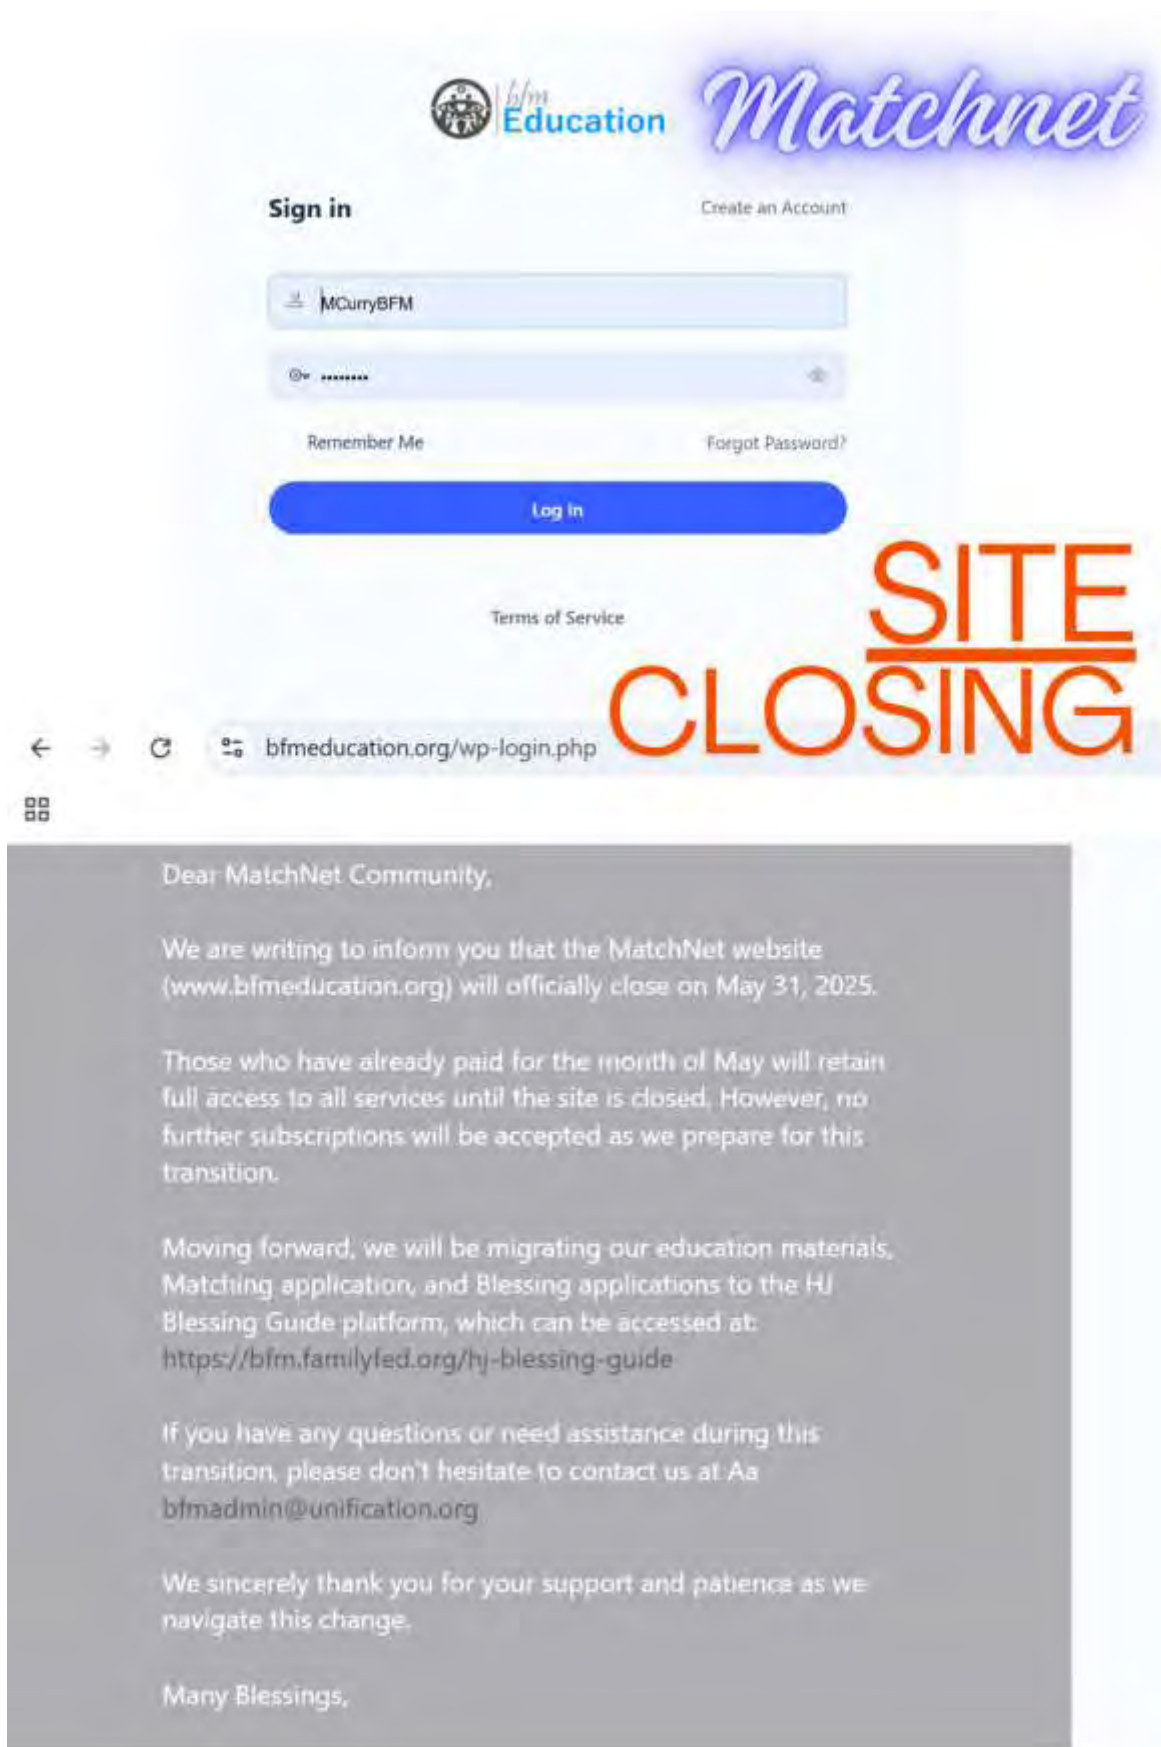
bfm Education

Matchnet

Sign in

Create an Account

MCurryBFM

••••••••

Remember Me

Forgot Password?

Log In

SITE CLOSING

Terms of Service

bfmeducation.org/wp-login.php

Dear MatchNet Community,

We are writing to inform you that the MatchNet website (www.bfmeducation.org) will officially close on May 31, 2025.

Those who have already paid for the month of May will retain full access to all services until the site is closed. However, no further subscriptions will be accepted as we prepare for this transition.

Moving forward, we will be migrating our education materials, Matching application, and Blessing applications to the HJ Blessing Guide platform, which can be accessed at: https://bfm.familyfed.org/hj-blessing-guide

If you have any questions or need assistance during this transition, please don't hesitate to contact us at Aa bfmadmin@unification.org

We sincerely thank you for your support and patience as we navigate this change.

Many Blessings,